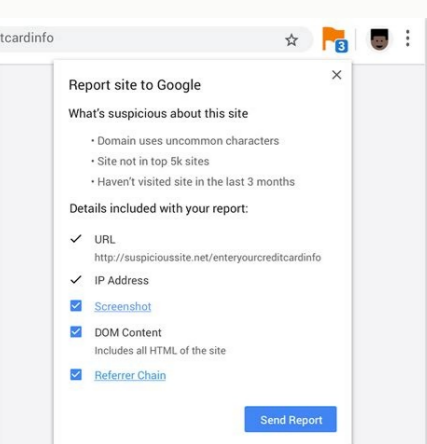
tcardinfo

3

Report site to Google

×

What's suspicious about this site

• Domain uses uncommon characters
• Site not in top 5k sites
• Haven't visited site in the last 3 months

Details included with your report:

✓ URL
http://suspicioussite.net/enteryourcreditcardinfo

✓ IP Address

Screenshot

DOM Content
Includes all HTML of the site

Referrer Chain

Send Report